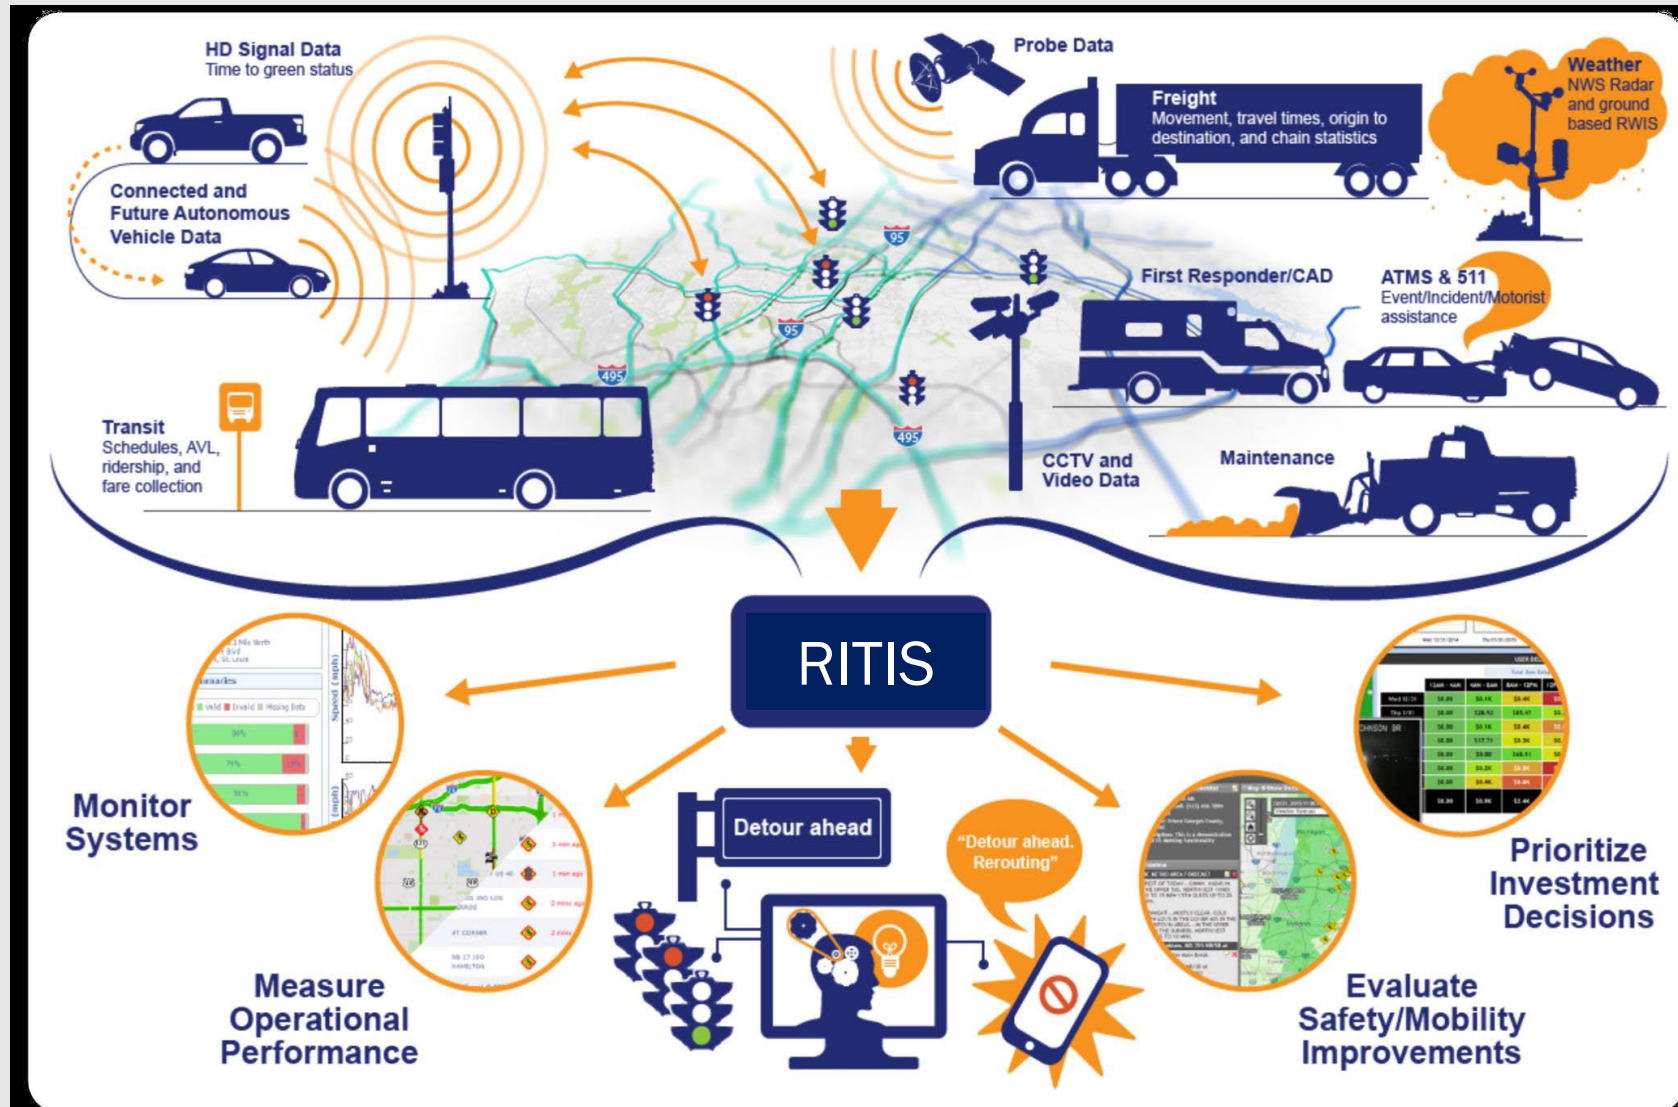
HD Signal Data
Time to green status

Connected and Future Autonomous Vehicle Data

Probe Data

Freight
Movement, travel times, origin to destination, and chain statistics

Weather
NWS Radar and ground based RWIS

95

495

First Responder/CAD

ATMS & 511
Event/Incident/Motorist assistance

Transit
Schedules, AVL, ridership, and fare collection

CCTV and Video Data

Maintenance

RITIS

Monitor Systems

Measure Operational Performance

Detour ahead

"Detour ahead. Rerouting"

Evaluate Safety/Mobility Improvements

Prioritize Investment Decisions